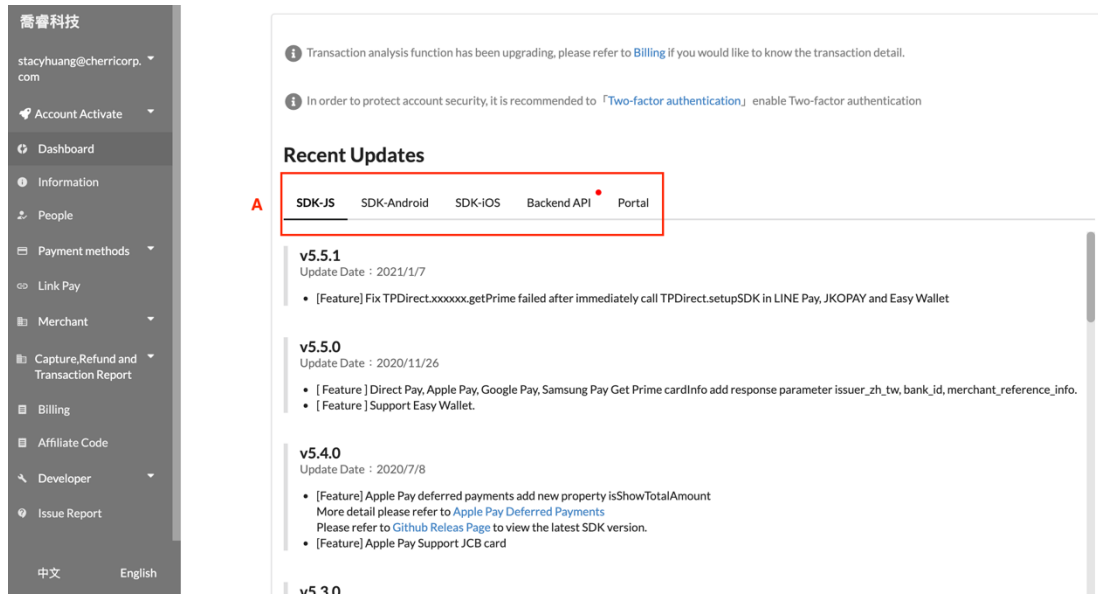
喬睿科技

stacyhuang@cherricorp.com

Account Activate

Dashboard

Information

People

Payment methods

Link Pay

Merchant

Capture,Refund and Transaction Report

Billing

Affiliate Code

Developer

Issue Report

中文 English

Transaction analysis function has been upgrading, please refer to Billing if you would like to know the transaction detail.

In order to protect account security, it is recommended to「Two-factor authentication」enable Two-factor authentication

Recent Updates

A

SDK-JS SDK-Android SDK-iOS Backend API Portal

v5.5.1
Update Date：2021/1/7

- [Feature] Fix TPDirect.xxxxxx.getPrime failed after immediately call TPDirect.setupSDK in LINE Pay, JKOPAY and Easy Wallet

v5.5.0
Update Date：2020/11/26

- [ Feature ] Direct Pay, Apple Pay, Google Pay, Samsung Pay Get Prime cardInfo add response parameter issuer_zh_tw, bank_id, merchant_reference_info.
- [ Feature ] Support Easy Wallet.

v5.4.0
Update Date：2020/7/8

- [Feature] Apple Pay deferred payments add new property isShowTotalAmount
More detail please refer to Apple Pay Deferred Payments
Please refer to Github Releas Page to view the latest SDK version.
- [Feature] Apple Pay Support JCB card

v5.3.0